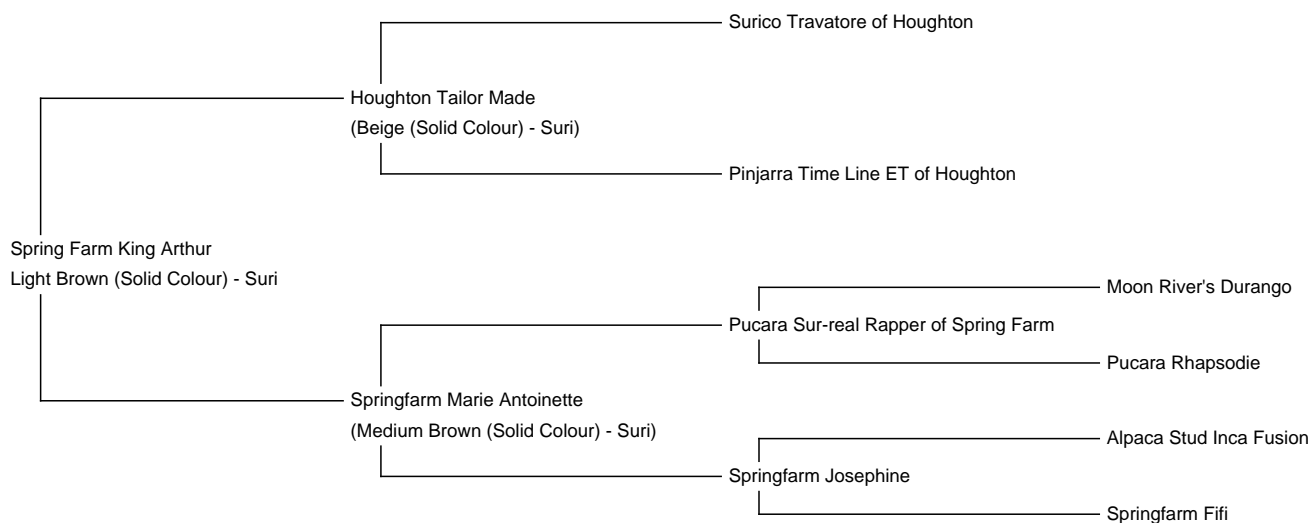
Spring Farm King Arthur
Light Brown (Solid Colour) - Suri

Houghton Tailor Made
(Beige (Solid Colour) - Suri)

Surico Travatore of Houghton

Pinjarra Time Line ET of Houghton

Springfarm Marie Antoinette
(Medium Brown (Solid Colour) - Suri)

Pucara Sur-real Rapper of Spring Farm

Moon River's Durango

Pucara Rhapsodie

Springfarm Josephine

Alpaca Stud Inca Fusion

Springfarm Fifi